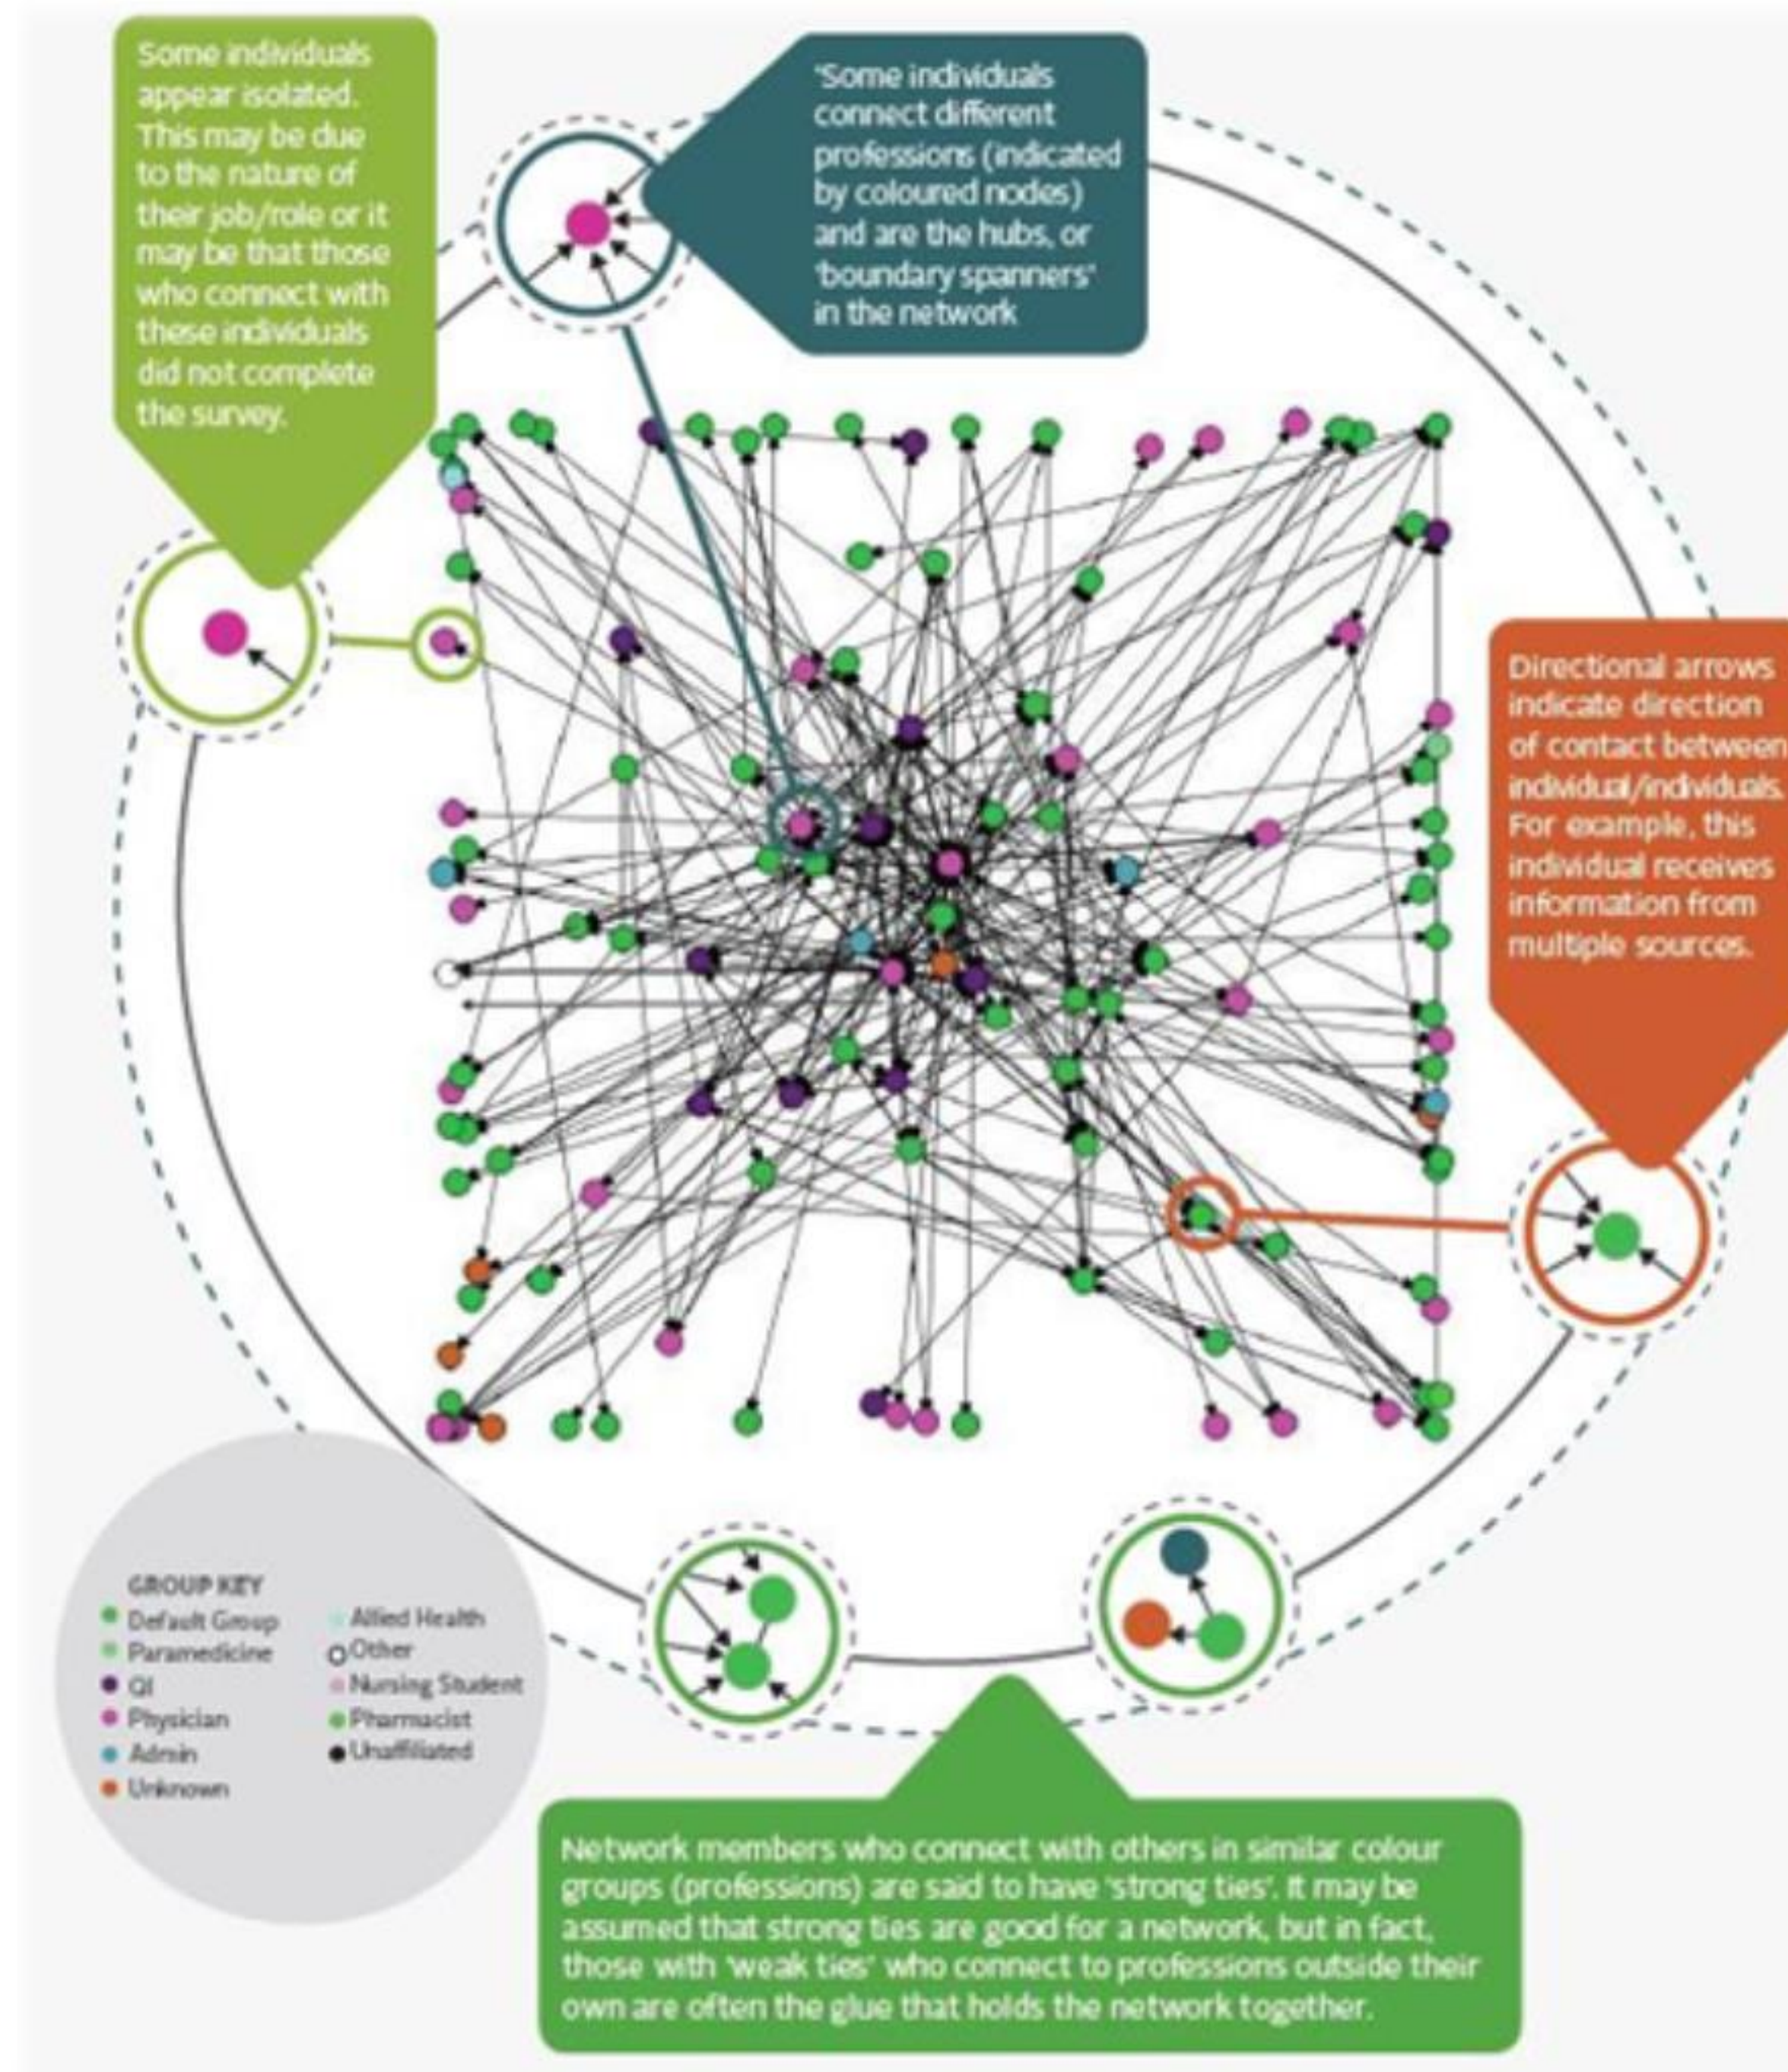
Some individuals appear isolated. This may be due to the nature of their job/role or it may be that those who connect with these individuals did not complete the survey.

'Some individuals connect different professions (indicated by coloured nodes) and are the hubs, or 'boundary spanners' in the network

Directional arrows indicate direction of contact between individual/individuals. For example, this individual receives information from multiple sources.

GROUP KEY
Default Group
Paramedicine
QI
Physician
Admin
Unknown
Allied Health
Other
Nursing Student
Pharmacist
Unaffiliated

Network members who connect with others in similar colour groups (professions) are said to have 'strong ties'. It may be assumed that strong ties are good for a network, but in fact, those with 'weak ties' who connect to professions outside their own are often the glue that holds the network together.